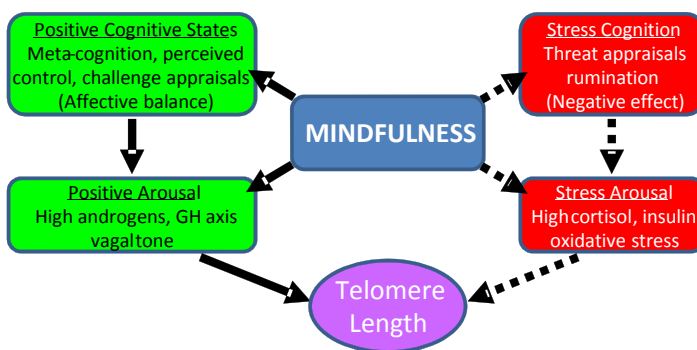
Positive Cognitive States
Meta-cognition, perceived control, challenge appraisals (Affective balance)

Stress Cognition
Threat appraisals rumination (Negative effect)

MINDFULNESS

Positive Arousal
High androgens, GH axis vagaltone

Stress Arousal
Highcortisol, insulin oxidative stress

Telomere Length